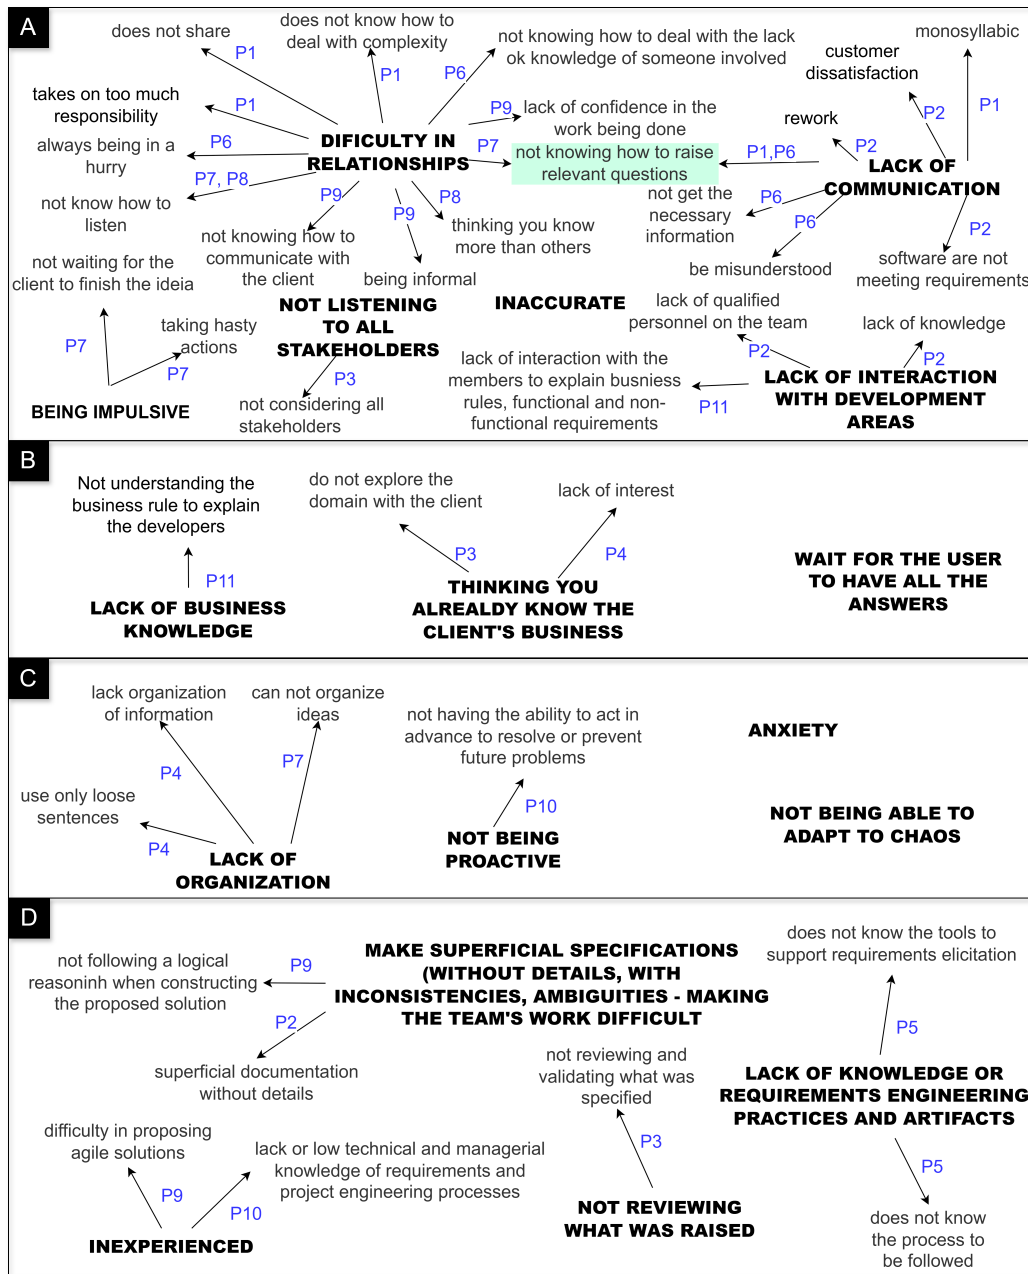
A

does not share

P1

does not know how to deal with complexity

P1

P6

not knowing how to deal with the lack ok knowledge of someone involved

customer dissatisfaction

monosyllabic

takes on too much responsibility

P1

P9

lack of confidence in the work being done

rework

P2

P1

always being in a hurry

P6

DIFICULTY IN RELATIONSHIPS

P7

not knowing how to raise relevant questions

P1,P6

P2

LACK OF COMMUNICATION

not know how to listen

P7, P8

P9

P8

not get the necessary information

P6

P6

P2

not knowing how to communicate with the client

P9

thinking you know more than others

be misunderstood

software are not meeting requirements

not waiting for the client to finish the ideia

being informal

INACCURATE

lack of qualified personnel on the team

lack of knowledge

taking hasty actions

NOT LISTENING TO ALL STAKEHOLDERS

P2

P2

P7

P7

P3

lack of interaction with the members to explain busniess rules, functional and non-functional requirements

LACK OF INTERACTION WITH DEVELOPMENT AREAS

BEING IMPULSIVE

not considering all stakeholders

P11

B

Not understanding the business rule to explain the developers

do not explore the domain with the client

lack of interest

P3

P4

WAIT FOR THE USER TO HAVE ALL THE ANSWERS

P11

LACK OF BUSINESS KNOWLEDGE

THINKING YOU ALREALDY KNOW THE CLIENT'S BUSINESS

C

lack organization of information

can not organize ideas

not having the ability to act in advance to resolve or prevent future problems

ANXIETY

P4

P7

use only loose sentences

P10

NOT BEING ABLE TO ADAPT TO CHAOS

P4

LACK OF ORGANIZATION

NOT BEING PROACTIVE

D

MAKE SUPERFICIAL SPECIFICATIONS (WITHOUT DETAILS, WITH INCONSISTENCIES, AMBIGUITIES - MAKING THE TEAM'S WORK DIFFICULT

does not know the tools to support requirements elicitation

not following a logical reasoninh when constructing the proposed solution

P9

P2

P5

superficial documentation without details

not reviewing and validating what was specified

LACK OF KNOWLEDGE OR REQUIREMENTS ENGINEERING PRACTICES AND ARTIFACTS

difficulty in proposing agile solutions

lack or low technical and managerial knowledge of requirements and project engineering processes

P3

P5

P9

P10

NOT REVIEWING WHAT WAS RAISED

does not know the process to be followed

INEXPERIENCED